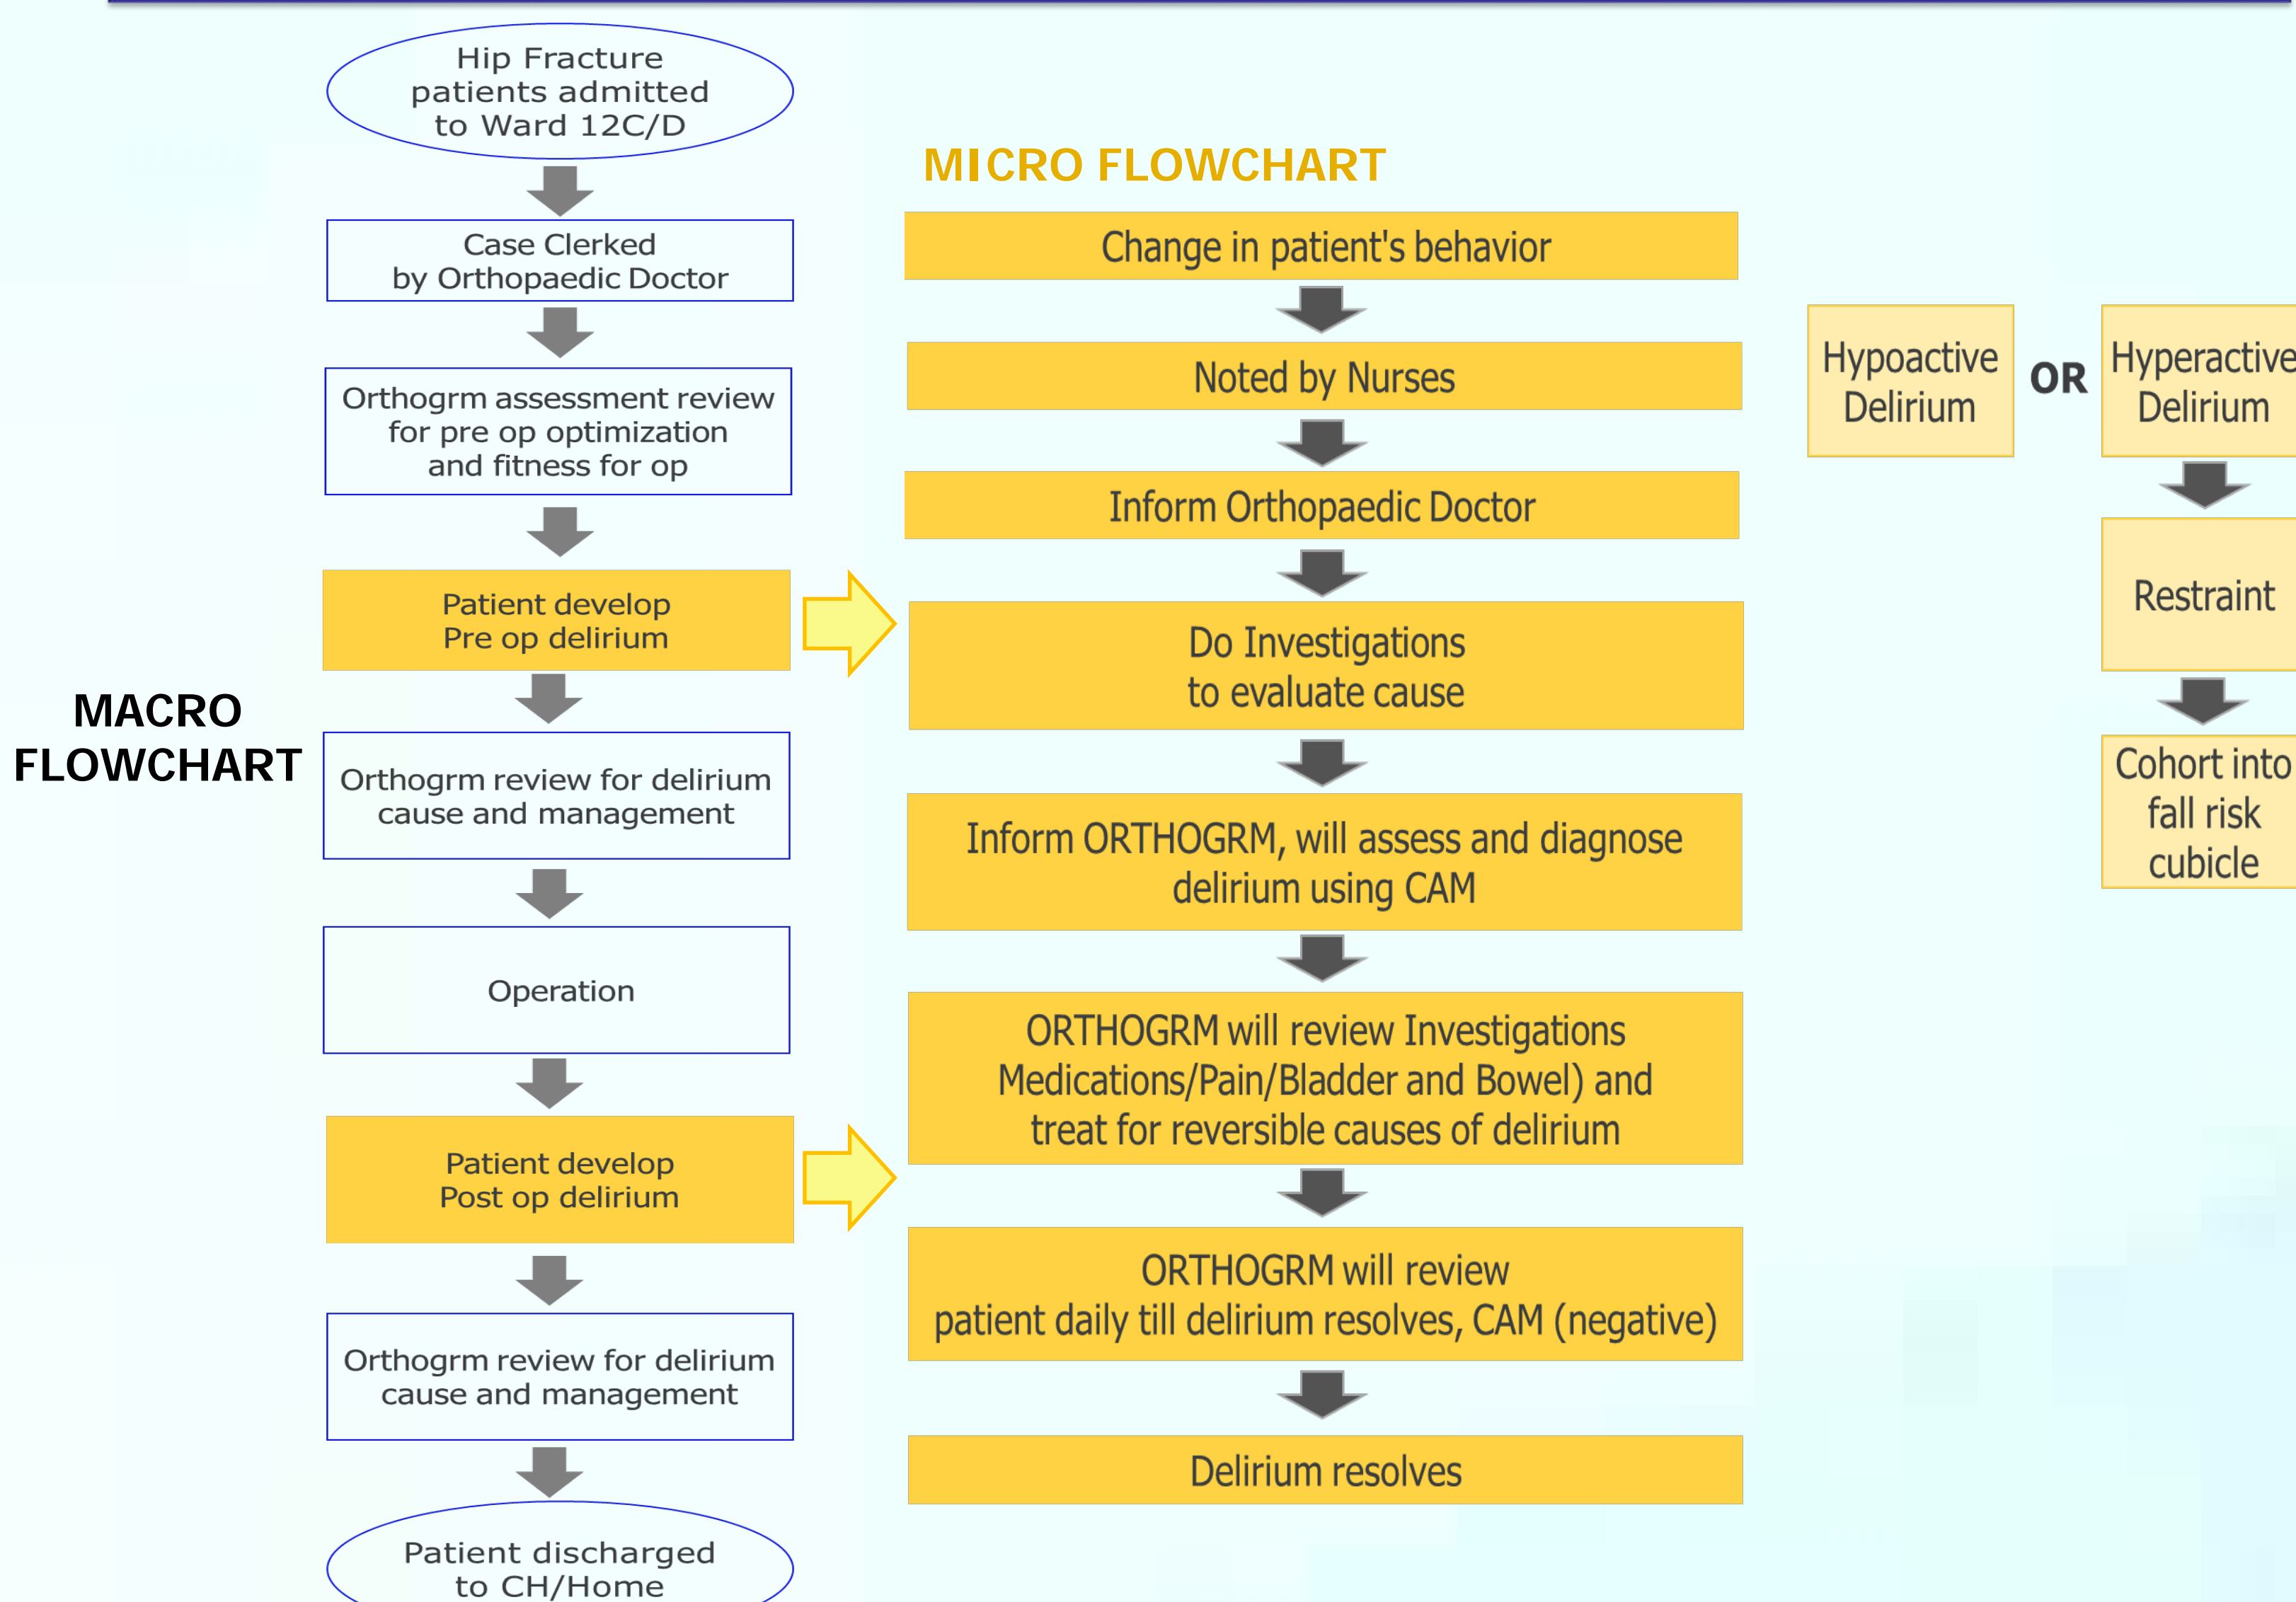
MACRO FLOWCHART

Hip Fracture patients admitted to Ward 12C/D

Case Clerked by Orthopaedic Doctor

Orthogrm assessment review for pre op optimization and fitness for op

Patient develop Pre op delirium

Orthogrm review for delirium cause and management

Operation

Patient develop Post op delirium

Orthogrm review for delirium cause and management

Patient discharged to CH/Home

MICRO FLOWCHART

Change in patient's behavior

Noted by Nurses

Inform Orthopaedic Doctor

Do Investigations to evaluate cause

Inform ORTHOGRM, will assess and diagnose delirium using CAM

ORTHOGRM will review Investigations Medications/Pain/Bladder and Bowel) and treat for reversible causes of delirium

ORTHOGRM will review patient daily till delirium resolves, CAM (negative)

Delirium resolves

Hypoactive Delirium

OR

Hyperactive Delirium

Restraint

Cohort into fall risk cubicle